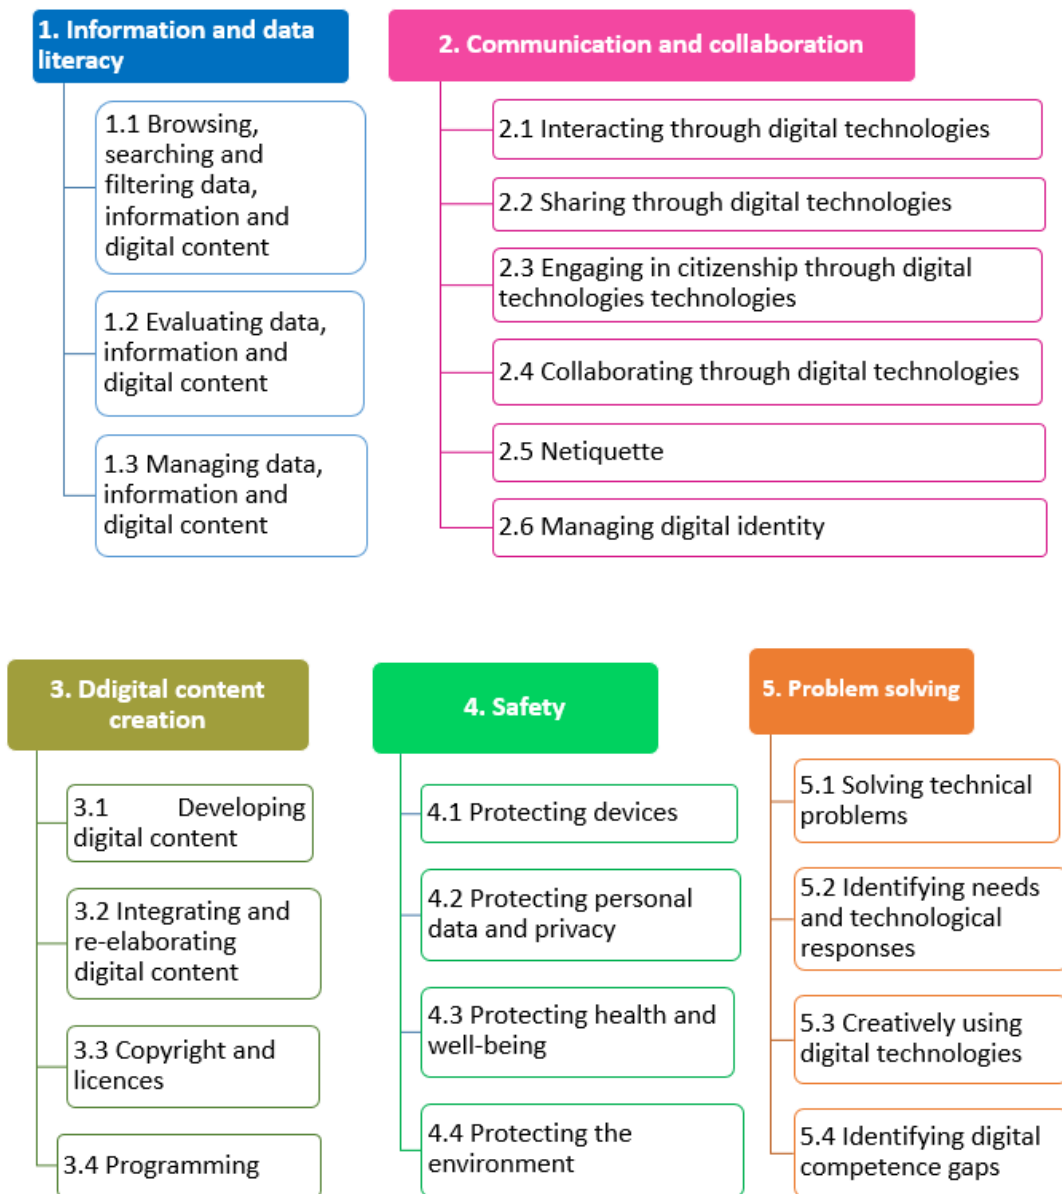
1. Information and data literacy

1.1 Browsing, searching and filtering data, information and digital content

1.2 Evaluating data, information and digital content

1.3 Managing data, information and digital content

2. Communication and collaboration

2.1 Interacting through digital technologies

2.2 Sharing through digital technologies

2.3 Engaging in citizenship through digital technologies technologies

2.4 Collaborating through digital technologies

2.5 Netiquette

2.6 Managing digital identity

3. Ddigital content creation

3.1 Developing digital content

3.2 Integrating and re-elaborating digital content

3.3 Copyright and licences

3.4 Programming

4. Safety

4.1 Protecting devices

4.2 Protecting personal data and privacy

4.3 Protecting health and well-being

4.4 Protecting the environment

5. Problem solving

5.1 Solving technical problems

5.2 Identifying needs and technological responses

5.3 Creatively using digital technologies

5.4 Identifying digital competence gaps